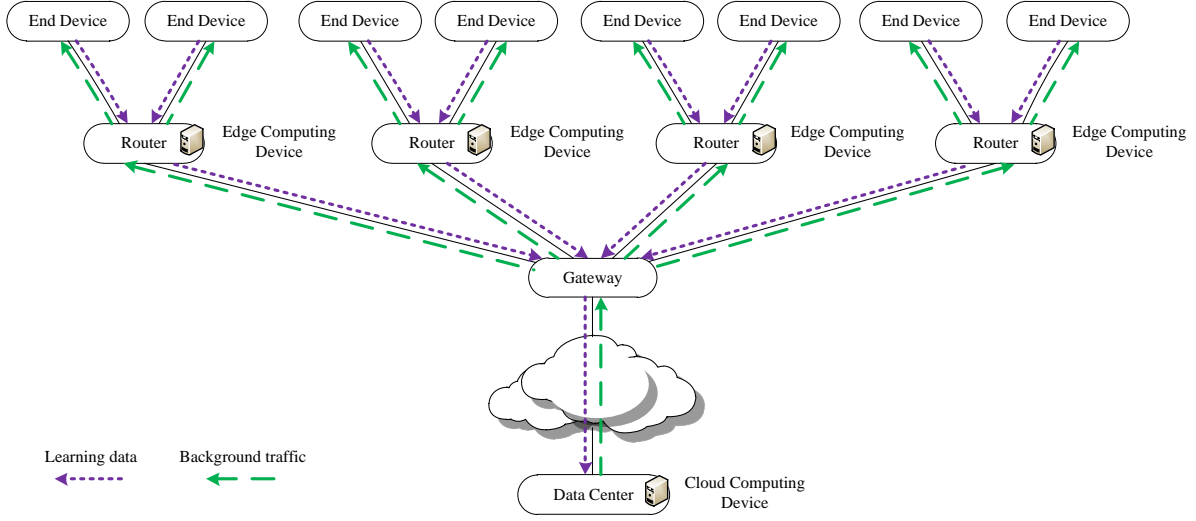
End Device
End Device
End Device
End Device
End Device
End Device
End Device
End Device

Router
Edge Computing Device
Router
Edge Computing Device
Router
Edge Computing Device
Router
Edge Computing Device

Gateway

Learning data
Background traffic

Data Center
Cloud Computing Device